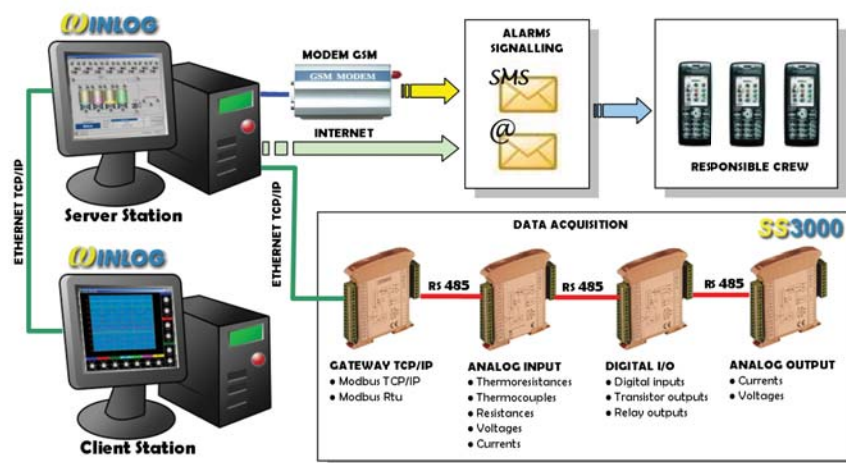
WINLOG

MODEM GSM

GSM MODEM

INTERNET

ALARMS SIGNALLING

SMS

@

RESPONSIBLE CREW

Server Station

ETHERNET TCP/IP

ETHERNET TCP/IP

WINLOG

Client Station

DATA ACQUISITION

SS3000

RS 485

RS 485

RS 485

GATEWAY TCP/IP
• Modbus TCP/IP
• Modbus Rtu

ANALOG INPUT
• Thermoresistances
• Thermocouples
• Resistances
• Voltages
• Currents

DIGITAL I/O
• Digital inputs
• Transistor outputs
• Relay outputs

ANALOG OUTPUT
• Currents
• Voltages